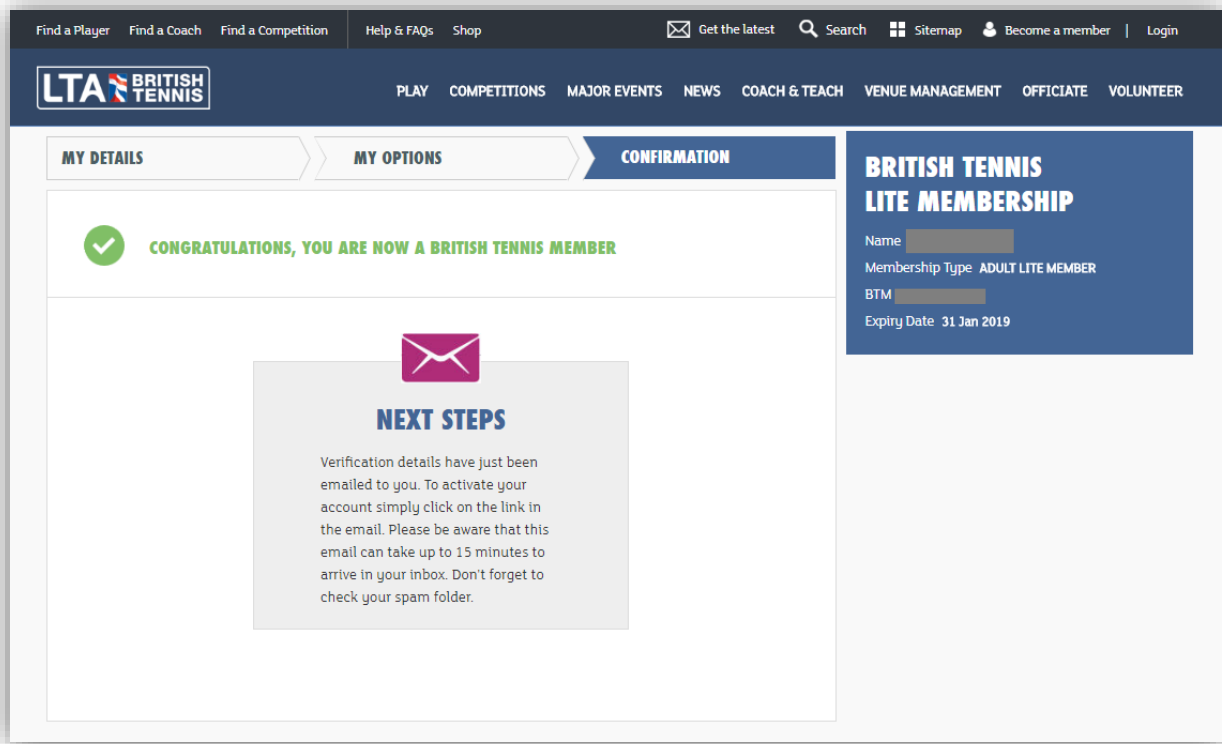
Find a Player Find a Coach Find a Competition Help & FAQs Shop Get the latest Search Sitemap Become a member | Login

LTA BRITISH TENNIS

PLAY COMPETITIONS MAJOR EVENTS NEWS COACH & TEACH VENUE MANAGEMENT OFFICIATE VOLUNTEER

MY DETAILS MY OPTIONS CONFIRMATION

CONGRATULATIONS, YOU ARE NOW A BRITISH TENNIS MEMBER

NEXT STEPS

Verification details have just been emailed to you. To activate your account simply click on the link in the email. Please be aware that this email can take up to 15 minutes to arrive in your inbox. Don't forget to check your spam folder.

BRITISH TENNIS LITE MEMBERSHIP

Name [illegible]

Membership Type ADULT LITE MEMBER

BTM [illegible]

Expiry Date 31 Jan 2019